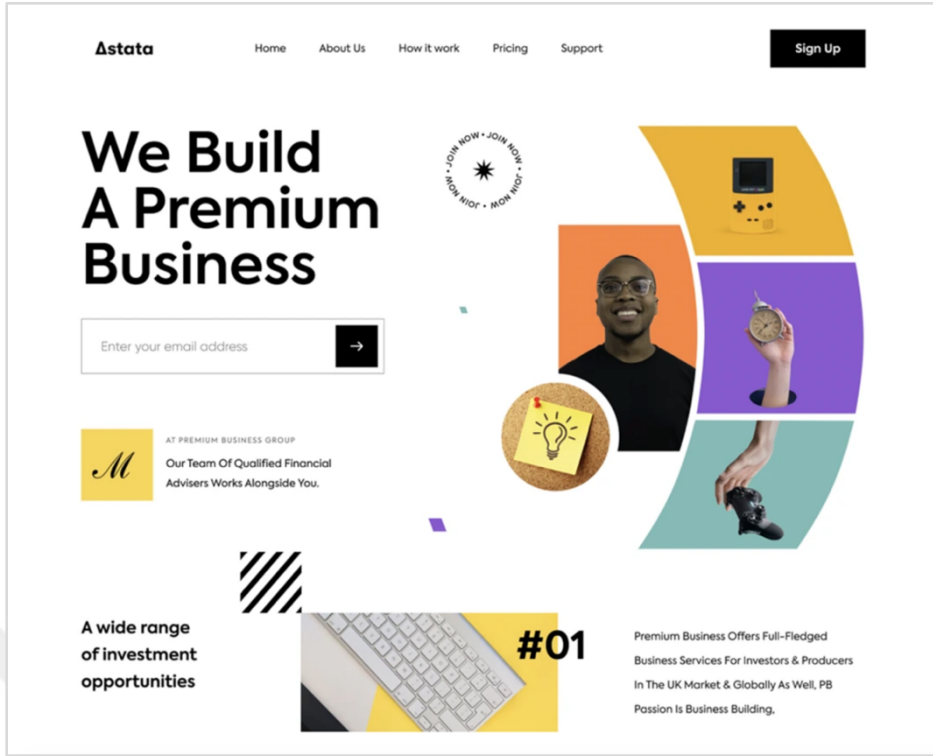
Δstata

Home About Us How it work Pricing Support

Sign Up

We Build A Premium Business

JOIN NOW • JOIN NOW • JOIN NOW •

Enter your email address

→

M

AT PREMIUM BUSINESS GROUP

Our Team Of Qualified Financial Advisers Works Alongside You.

A wide range of investment opportunities

#01

Premium Business Offers Full-Fledged Business Services For Investors & Producers In The UK Market & Globally As Well, PB Passion Is Business Building,